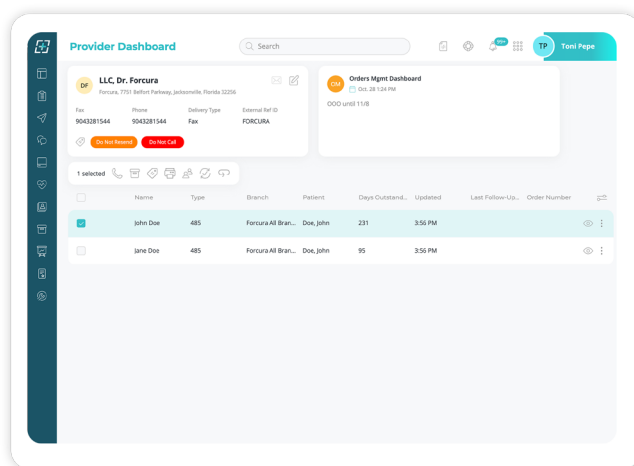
Provider Dashboard

Search

99+

TP Toni Pepe

DF LLC, Dr. Forcura
Forcura, 7751 Belfort Parkway, Jacksonville, Florida 32256

| Fax | Phone | Delivery Type | External Ref ID |
|---|---|---|---|
| 9043281544 | 9043281544 | Fax | FORCURA |

Do Not Resend Do Not Call

OM Orders Mgmt Dashboard
Oct. 28 1:24 PM

OOO until 11/8

1 selected

| | Name | Type | Branch | Patient | Days Outstand... | Updated | Last Follow-Up... | Order Number |
|---|---|---|---|---|---|---|---|---|
| | John Doe | 485 | Forcura All Bran... | Doe, John | 231 | 3:56 PM | | |
| | Jane Doe | 485 | Forcura All Bran... | Doe, John | 95 | 3:56 PM | | |